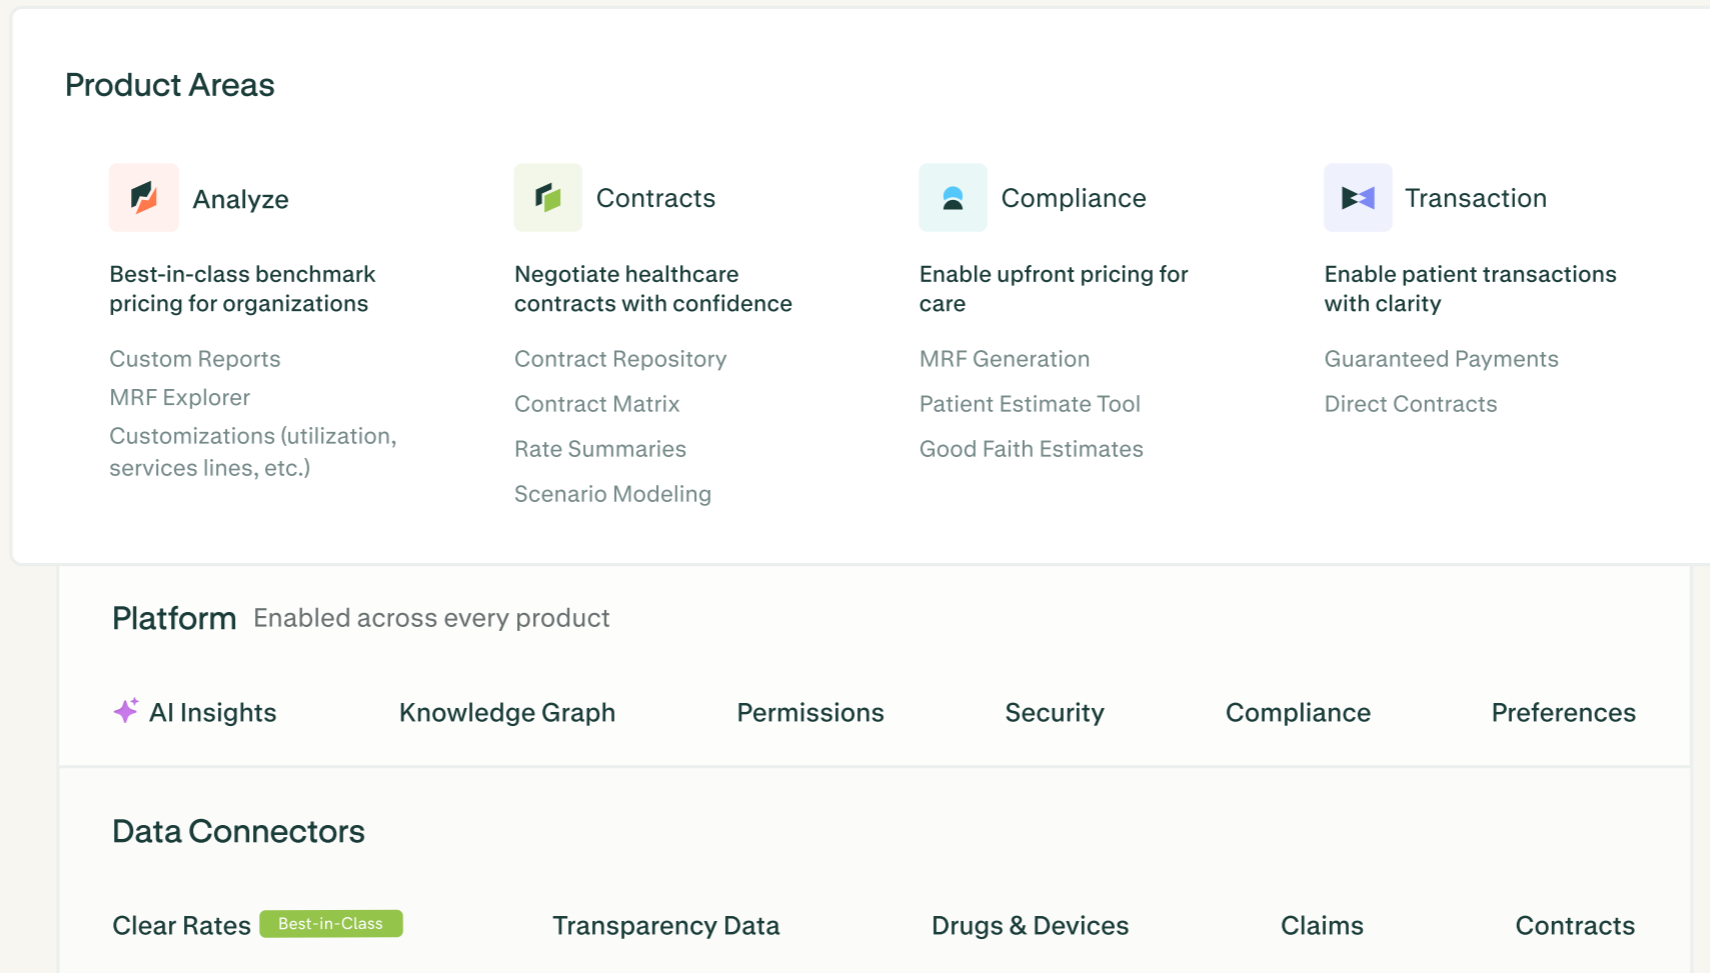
Product Areas

Analyze

Best-in-class benchmark pricing for organizations

Custom Reports
MRF Explorer
Customizations (utilization, services lines, etc.)

Contracts

Negotiate healthcare contracts with confidence

Contract Repository
Contract Matrix
Rate Summaries
Scenario Modeling

Compliance

Enable upfront pricing for care

MRF Generation
Patient Estimate Tool
Good Faith Estimates

Transaction

Enable patient transactions with clarity

Guaranteed Payments
Direct Contracts

Platform Enabled across every product

AI Insights Knowledge Graph Permissions Security Compliance Preferences

Data Connectors

Clear Rates Best-in-Class Transparency Data Drugs & Devices Claims Contracts